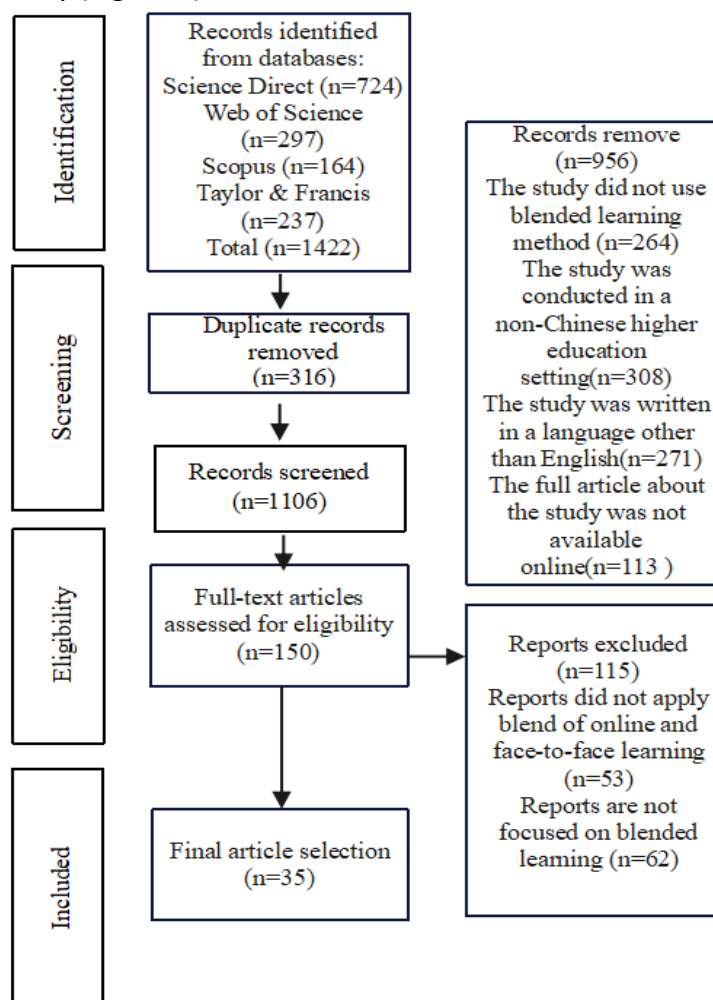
Identification

Records identified from databases: Science Direct (n=724) Web of Science (n=297) Scopus (n=164) Taylor & Francis (n=237) Total (n=1422)

Records remove (n=956) The study did not use blended learning method (n=264) The study was conducted in a non-Chinese higher education setting(n=308) The study was written in a language other than English(n=271) The full article about the study was not available online(n=113 )

Screening

Duplicate records removed (n=316)

Records screened (n=1106)

Eligibility

Full-text articles assessed for eligibility (n=150)

Reports excluded (n=115) Reports did not apply blend of online and face-to-face learning (n=53) Reports are not focused on blended learning (n=62)

Included

Final article selection (n=35)